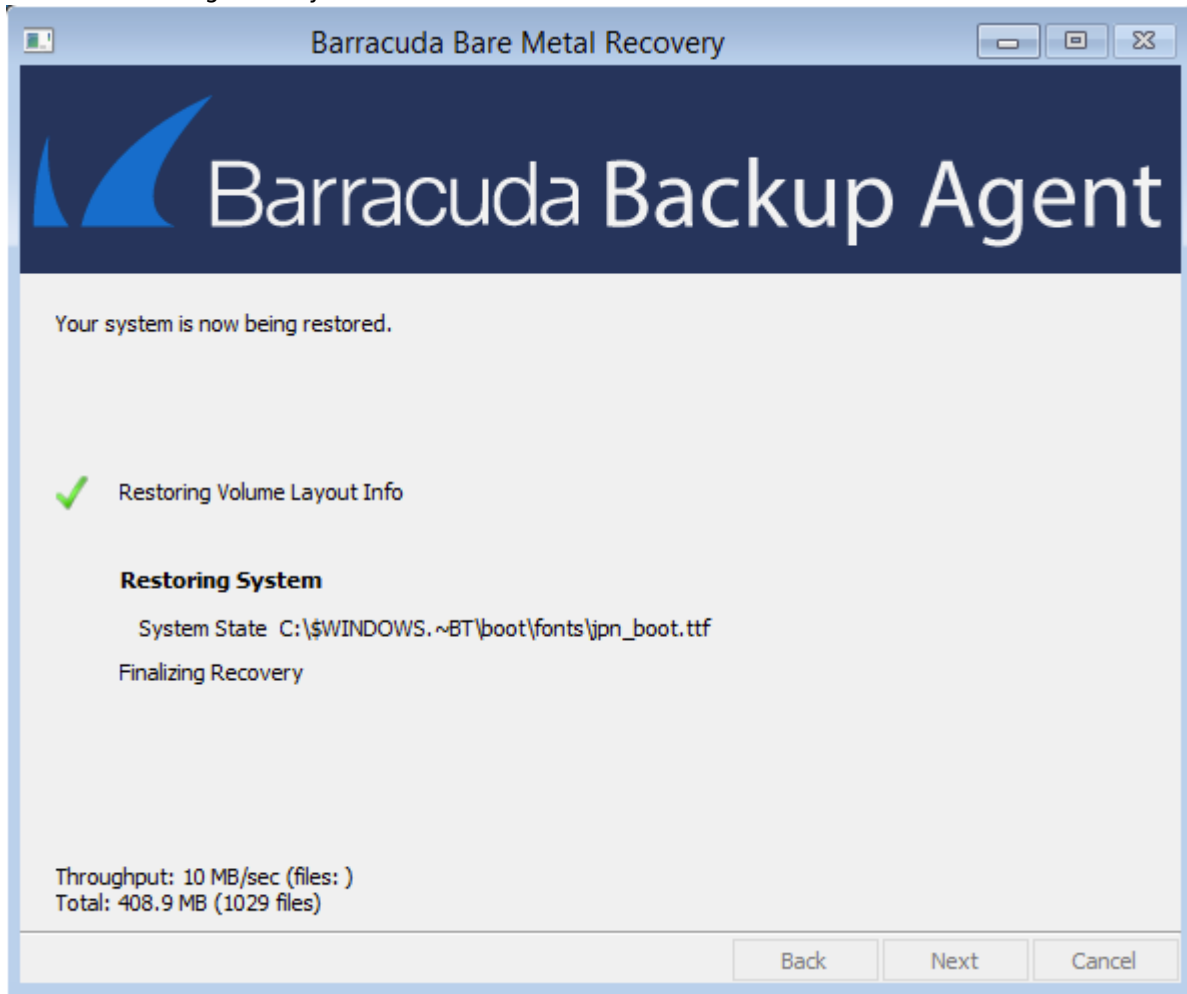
Barracuda Bare Metal Recovery

Barracuda Backup Agent

Your system is now being restored.

Restoring Volume Layout Info

**Restoring System**

System State C:\$WINDOWS.~BT\boot\fonts\jpn_boot.ttf

Finalizing Recovery

Throughput: 10 MB/sec (files: )
Total: 408.9 MB (1029 files)

Back Next Cancel